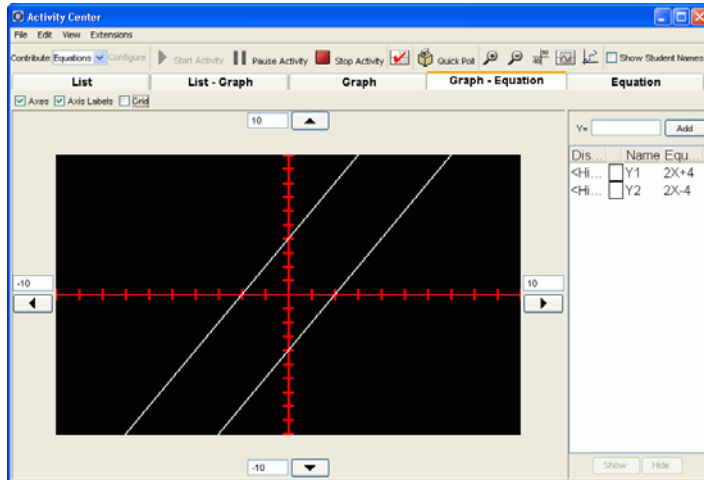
Activity Center

File Edit View Extensions

Contribute: Equations Configure Start Activity Pause Activity Stop Activity Quick Poll Show Student Names

List | List - Graph | Graph | Graph - Equation | Equation

Axes Axis Labels Grid

10

-10

10

-10

Y= Add

| Dis... | | Name | Equ... |
|---|---|---|---|
| <Hi... | | Y1 | 2X+4 |
| <Hi... | | Y2 | 2X-4 |

Show Hide